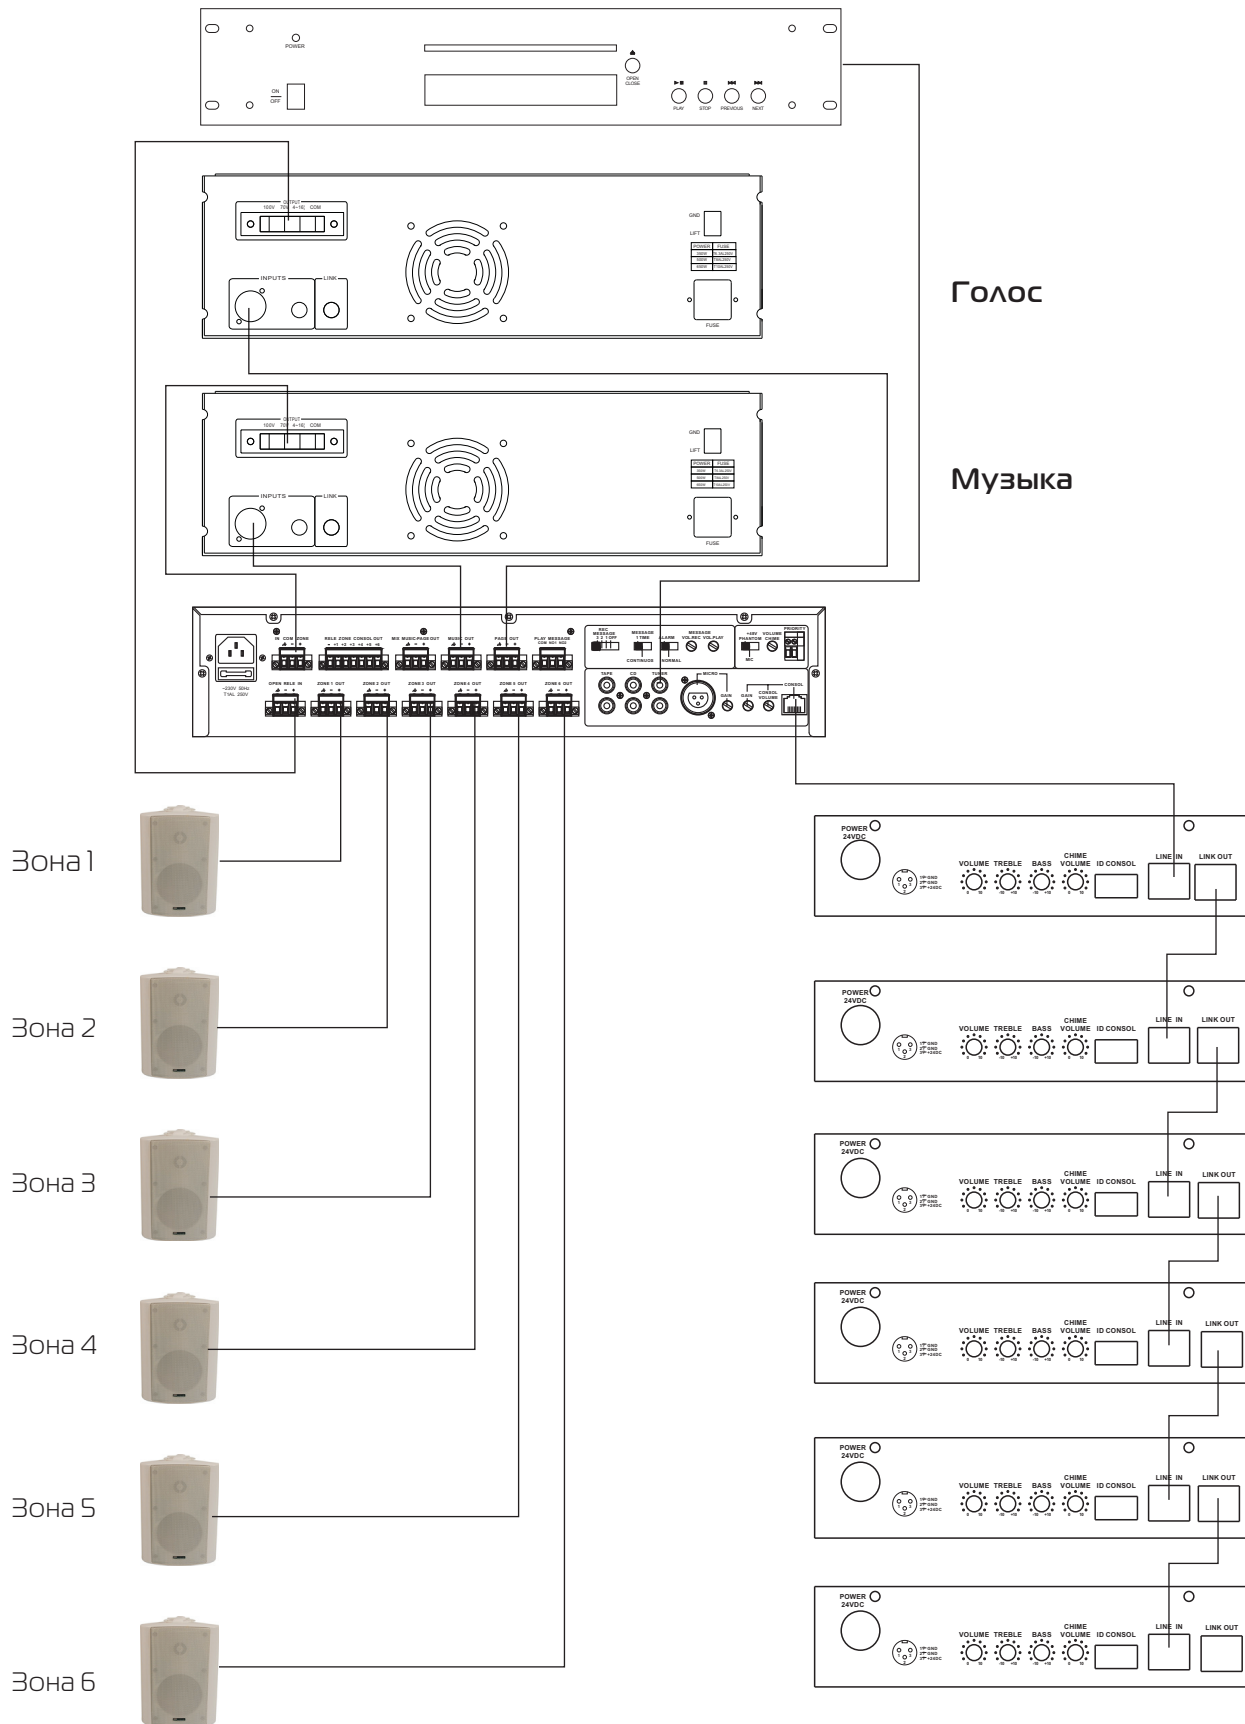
POWER
ON
OFF
OPEN CLOSE
PLAY STOP PREVIOUS NEXT

OUTPUT
100V 70V 4~16Ω COM
INPUTS LINK
GND
LIFT
POWER FUSE
FUSE

Голос

OUTPUT
100V 70V 4~16Ω COM
INPUTS LINK
GND
LIFT
POWER FUSE
FUSE

Музыка

IN COM ZONE
RELE ZONE CONSOL OUT
MIX MUSIC-PAGE OUT
MUSIC OUT
PAGE OUT
PLAY MESSAGE
REC MESSAGE
MESSAGE 1 TIME
CONTINUOS
ALARM
NORMAL
MESSAGE VOL.REC VOL.PLAY
+48V PHANTOM
MIC
VOLUME CHIME
PRIORITY
~230V 50Hz T1AL 250V
OPEN RELE IN
ZONE 1 OUT
ZONE 2 OUT
ZONE 3 OUT
ZONE 4 OUT
ZONE 5 OUT
ZONE 6 OUT
TAPE CD TUNER
MICRO
GAIN
GAIN
CONSOL VOLUME
CONSOL

Зона 1
Зона 2
Зона 3
Зона 4
Зона 5
Зона 6

POWER 24VDC
VOLUME TREBLE BASS CHIME VOLUME ID CONSOL LINE IN LINK OUT

POWER 24VDC
VOLUME TREBLE BASS CHIME VOLUME ID CONSOL LINE IN LINK OUT

POWER 24VDC
VOLUME TREBLE BASS CHIME VOLUME ID CONSOL LINE IN LINK OUT

POWER 24VDC
VOLUME TREBLE BASS CHIME VOLUME ID CONSOL LINE IN LINK OUT

POWER 24VDC
VOLUME TREBLE BASS CHIME VOLUME ID CONSOL LINE IN LINK OUT

POWER 24VDC
VOLUME TREBLE BASS CHIME VOLUME ID CONSOL LINE IN LINK OUT